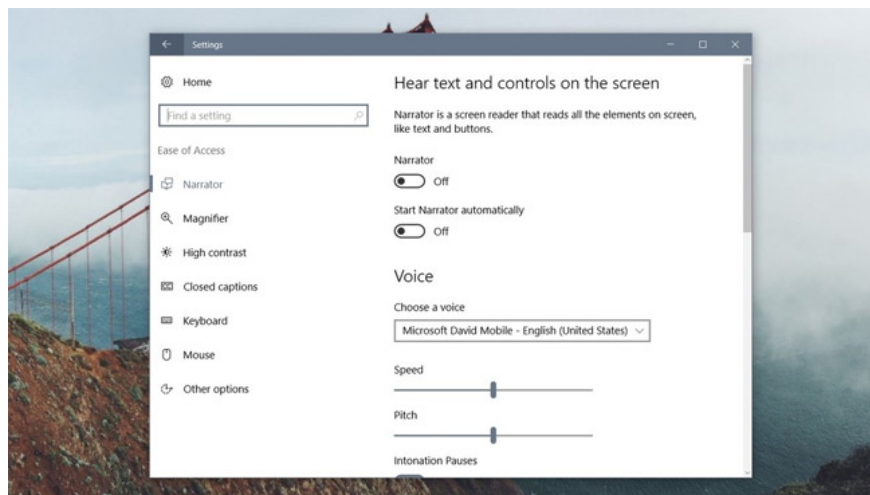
Settings

Home

Find a setting

Ease of Access

Narrator

Magnifier

High contrast

Closed captions

Keyboard

Mouse

Other options

Hear text and controls on the screen

Narrator is a screen reader that reads all the elements on screen, like text and buttons.

Narrator

Off

Start Narrator automatically

Off

Voice

Choose a voice

Microsoft David Mobile - English (United States)

Speed

Pitch

Intonation Pauses